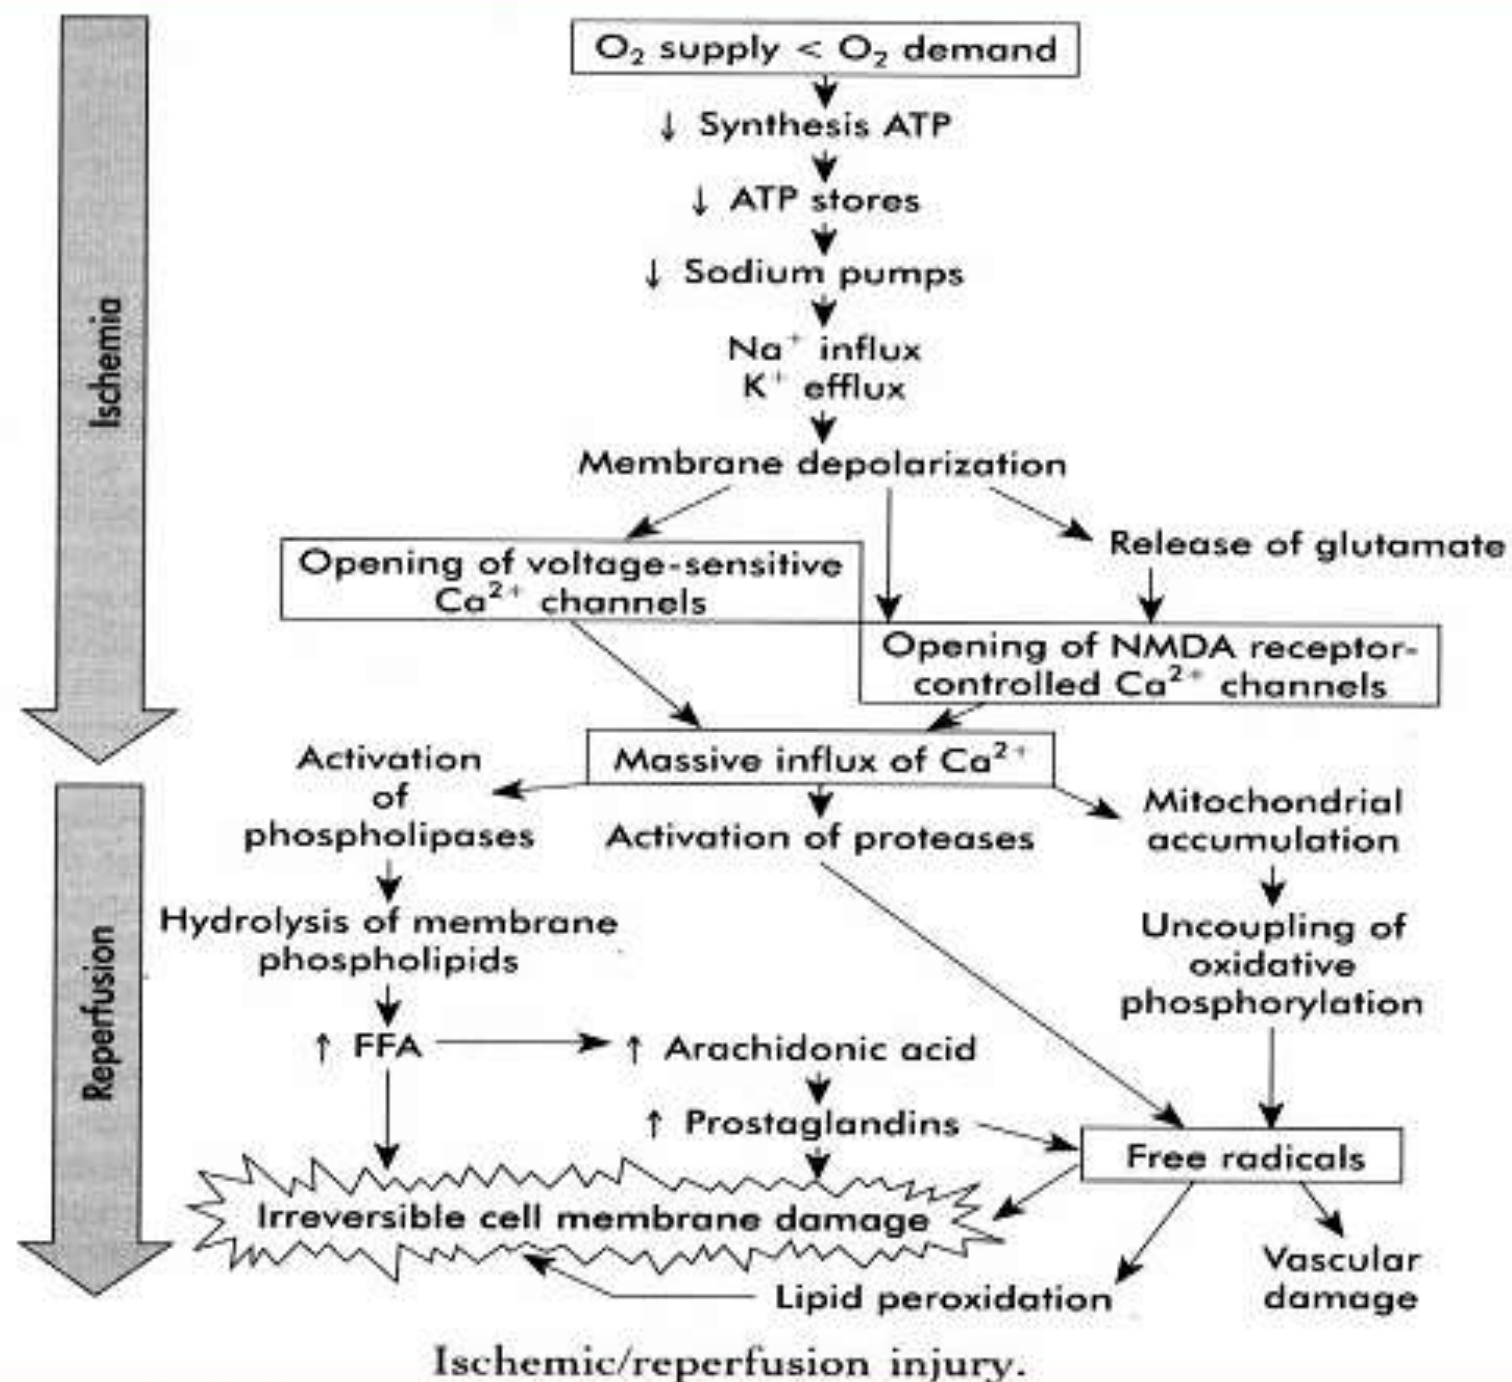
Ischemia

$O_2$ supply < $O_2$ demand

↓ Synthesis ATP

↓ ATP stores

↓ Sodium pumps

$Na^+$ influx
$K^+$ efflux

Membrane depolarization

Opening of voltage-sensitive $Ca^{2+}$ channels

Release of glutamate

Opening of NMDA receptor-controlled $Ca^{2+}$ channels

Massive influx of $Ca^{2+}$

Reperfusion

Activation of phospholipases

Activation of proteases

Mitochondrial accumulation

Hydrolysis of membrane phospholipids

Uncoupling of oxidative phosphorylation

↑ FFA

↑ Arachidonic acid

↑ Prostaglandins

Free radicals

Irreversible cell membrane damage

Lipid peroxidation

Vascular damage

Ischemic/reperfusion injury.